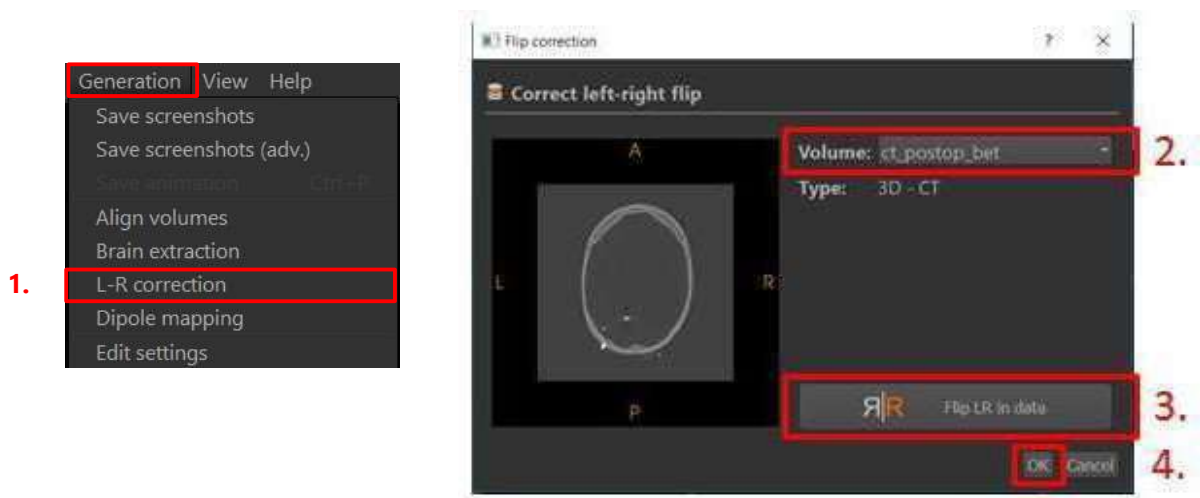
Generation View Help
Save screenshots
Save screenshots (adv.)
Save animation Ctrl+P
Align volumes
Brain extraction
1.
L-R correction
Dipole mapping
Edit settings

Flip correction
?
×
Correct left-right flip
A
L
R
P
Volume: ct_postop_bet
2.
Type: 3D - CT
ЯR Flip LR in data
3.
OK Cancel
4.